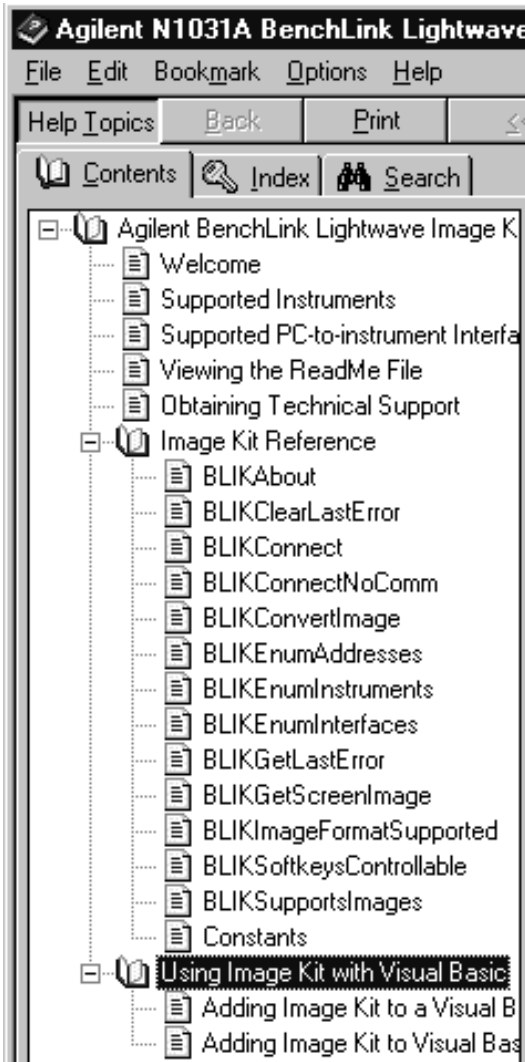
Agilent N1031A BenchLink Lightwave

File Edit Bookmark Options Help

Help Topics Back Print <<

Contents Index Search

Agilent BenchLink Lightwave Image K
Welcome
Supported Instruments
Supported PC-to-instrument Interfa
Viewing the ReadMe File
Obtaining Technical Support
Image Kit Reference
BLIKAbout
BLIKClearLastError
BLIKConnect
BLIKConnectNoComm
BLIKConvertImage
BLIKEnumAddresses
BLIKEnumInstruments
BLIKEnumInterfaces
BLIKGetLastError
BLIKGetScreenImage
BLIKImageFormatSupported
BLIKSoftkeysControllable
BLIKSupportsImages
Constants
Using Image Kit with Visual Basic
Adding Image Kit to a Visual B
Adding Image Kit to Visual Bas